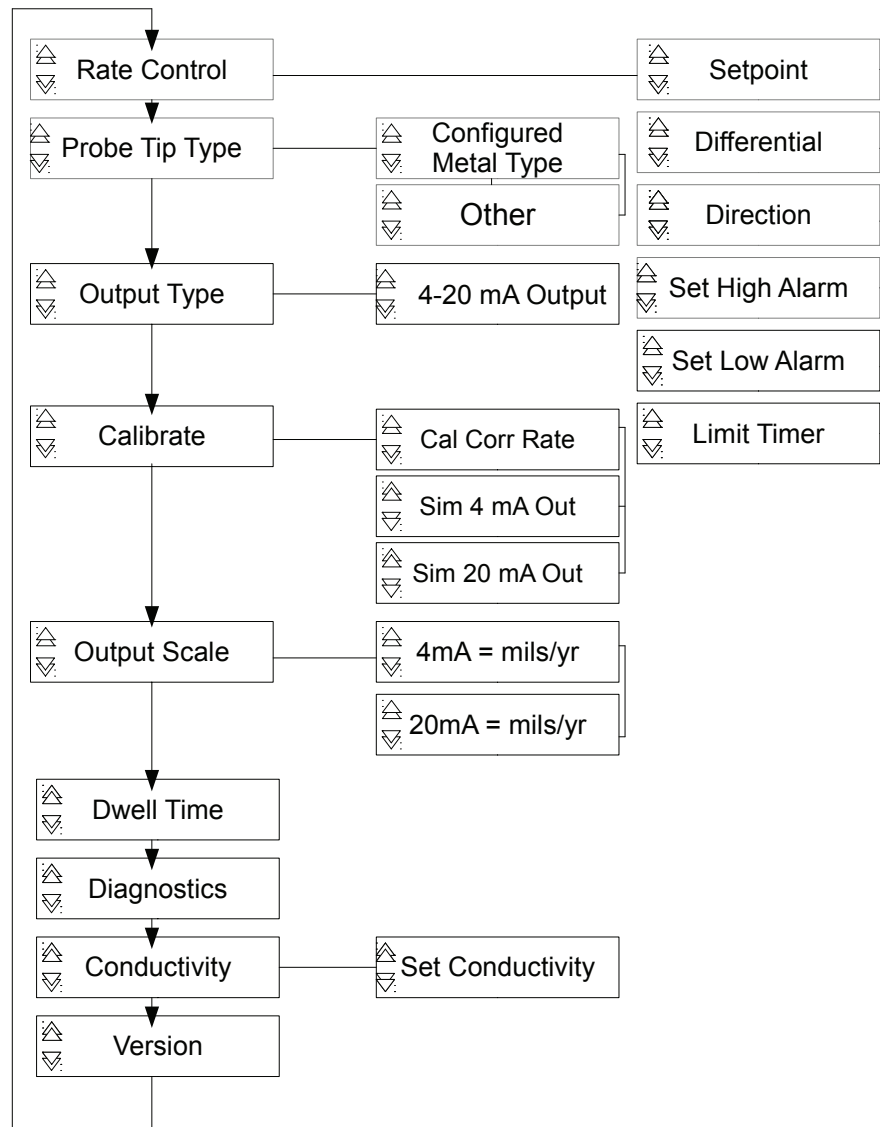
Rate Control

Setpoint

Probe Tip Type

Configured Metal Type

Differential

Other

Direction

Output Type

4-20 mA Output

Set High Alarm

Set Low Alarm

Calibrate

Cal Corr Rate

Limit Timer

Sim 4 mA Out

Sim 20 mA Out

Output Scale

4mA = mils/yr

20mA = mils/yr

Dwell Time

Diagnostics

Conductivity

Set Conductivity

Version